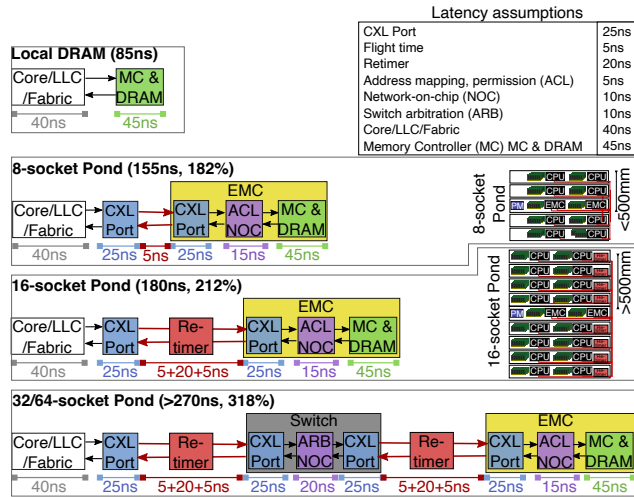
Latency assumptions

| CXL Port | 25ns |
|---|---|
| Flight time | 5ns |
| Retimer | 20ns |
| Address mapping, permission (ACL) | 5ns |
| Network-on-chip (NOC) | 10ns |
| Switch arbitration (ARB) | 10ns |
| Core/LLC/Fabric | 40ns |
| Memory Controller (MC) MC & DRAM | 45ns |

Local DRAM (85ns)

Core/LLC /Fabric
MC & DRAM
40ns
45ns

8-socket Pond (155ns, 182%)

EMC
Core/LLC /Fabric
CXL Port
CXL Port
ACL NOC
MC & DRAM
40ns
25ns
5ns
25ns
15ns
45ns

8-socket Pond
<500mm
CPU CPU
CPU CPU
PM EMC EMC
CPU CPU
CPU CPU

16-socket Pond (180ns, 212%)

EMC
Core/LLC /Fabric
CXL Port
Re-timer
CXL Port
ACL NOC
MC & DRAM
40ns
25ns
5+20+5ns
25ns
15ns
45ns

16-socket Pond
>500mm
CPU CPU
CPU CPU
CPU CPU
CPU CPU
PM EMC EMC
CPU CPU
CPU CPU
CPU CPU
CPU CPU

32/64-socket Pond (>270ns, 318%)

Switch
EMC
Core/LLC /Fabric
CXL Port
Re-timer
CXL Port
ARB NOC
CXL Port
Re-timer
CXL Port
ACL NOC
MC & DRAM
40ns
25ns
5+20+5ns
25ns
20ns
25ns
5+20+5ns
25ns
15ns
45ns